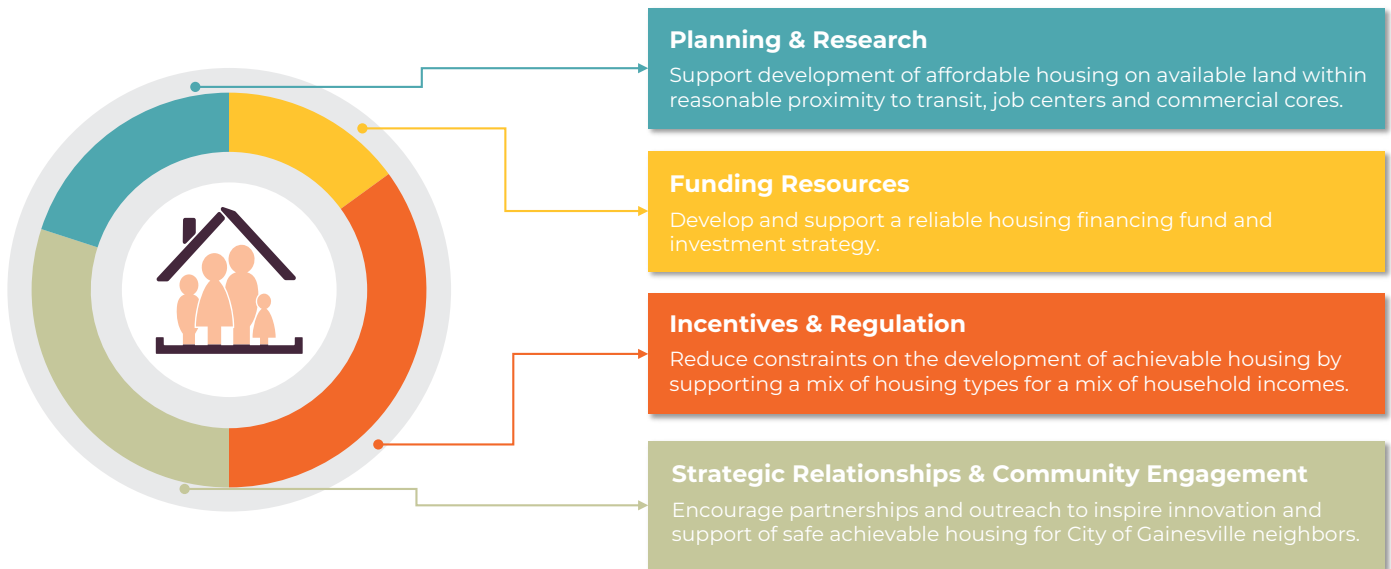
**Planning & Research**
Support development of affordable housing on available land within reasonable proximity to transit, job centers and commercial cores.

**Funding Resources**
Develop and support a reliable housing financing fund and investment strategy.

**Incentives & Regulation**
Reduce constraints on the development of achievable housing by supporting a mix of housing types for a mix of household incomes.

**Strategic Relationships & Community Engagement**
Encourage partnerships and outreach to inspire innovation and support of safe achievable housing for City of Gainesville neighbors.